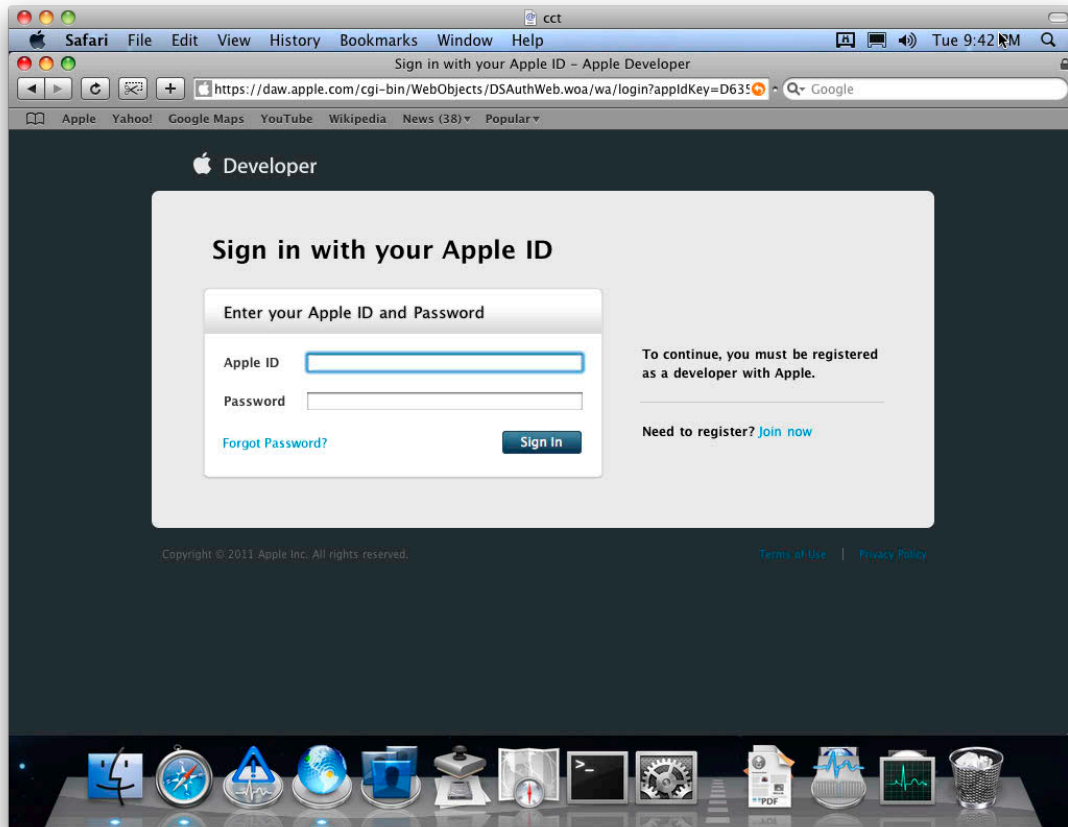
cct

Safari File Edit View History Bookmarks Window Help

Tue 9:42 PM

Sign in with your Apple ID – Apple Developer

https://daw.apple.com/cgi-bin/WebObjects/DSAuthWeb.woa/wa/login?appIdKey=D63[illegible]

Google

Apple Yahoo! Google Maps YouTube Wikipedia News (38) Popular

Developer

Sign in with your Apple ID

Enter your Apple ID and Password

Apple ID

Password

Forgot Password?

Sign In

To continue, you must be registered as a developer with Apple.

Need to register? Join now

Copyright © 2011 Apple Inc. All rights reserved.

Terms of Use | Privacy Policy

PDF